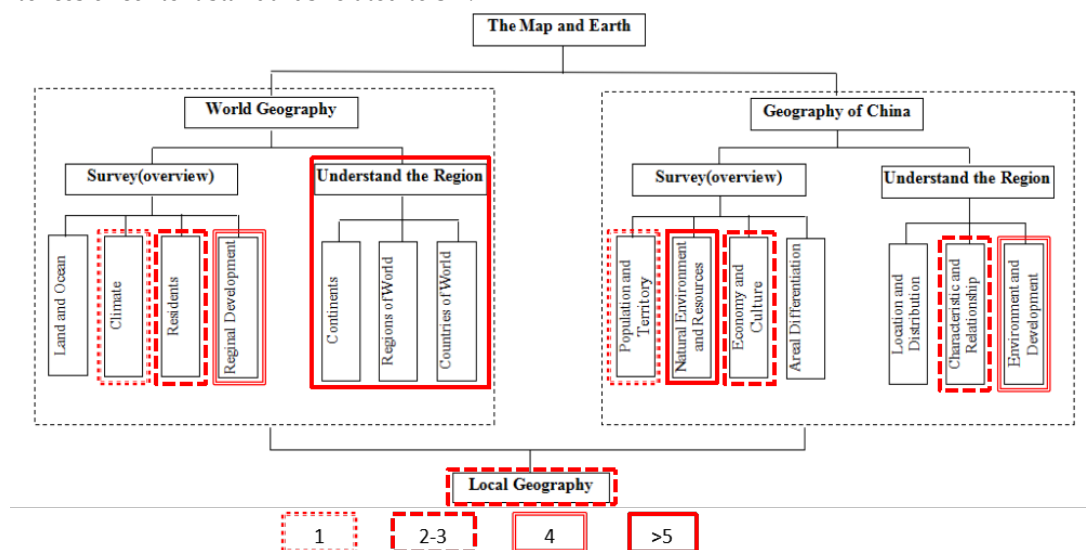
The Map and Earth

World Geography

Survey(overview)

Land and Ocean

Climate

Residents

Reginal Development

Understand the Region

Continents

Regions of World

Countries of World

Geography of China

Survey(overview)

Population and Territory

Natural Environment and Resources

Economy and Culture

Areal Differentiation

Understand the Region

Location and Distribution

Characteristic and Relationship

Environment and Development

Local Geography

1

2-3

4

>5